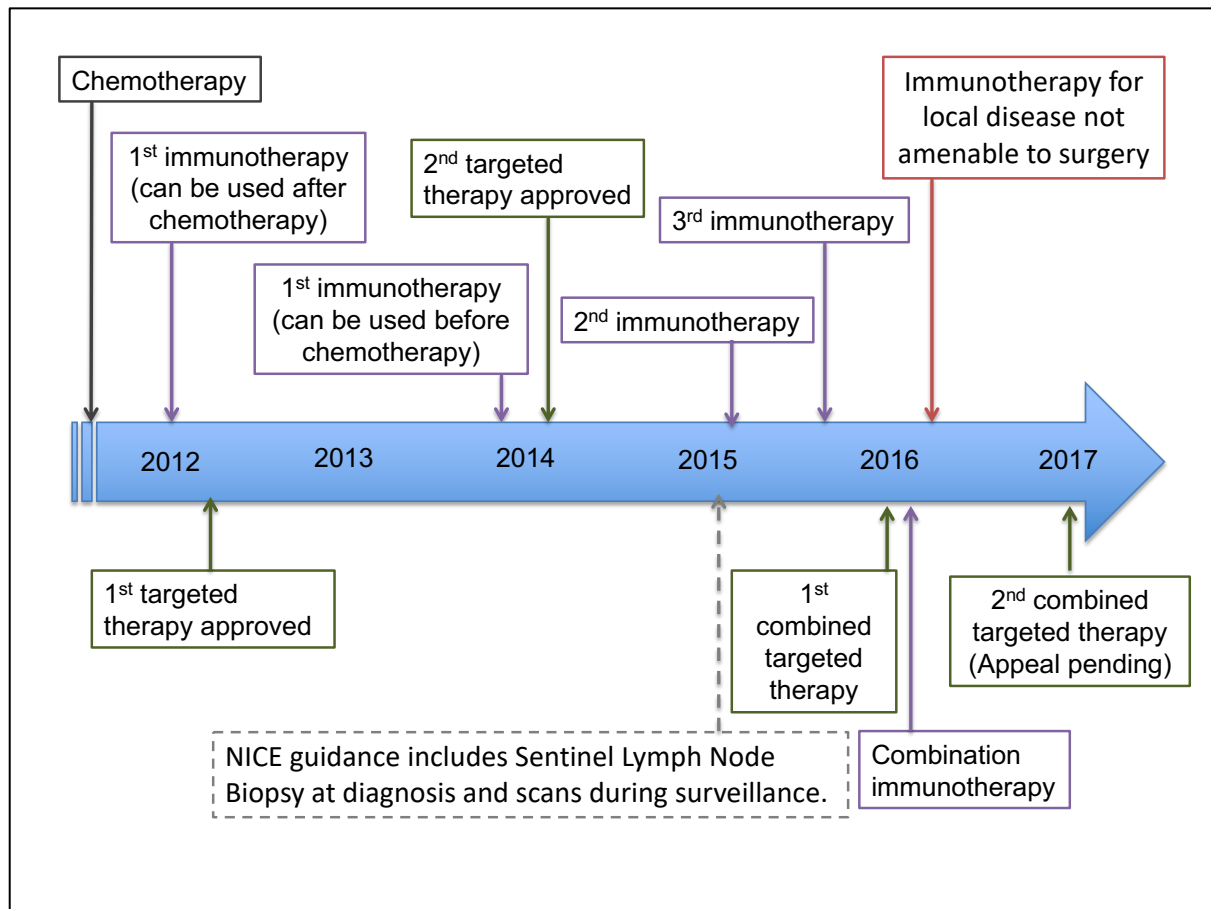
Chemotherapy

1$^{st}$ immunotherapy (can be used after chemotherapy)

2$^{nd}$ targeted therapy approved

Immunotherapy for local disease not amenable to surgery

3$^{rd}$ immunotherapy

1$^{st}$ immunotherapy (can be used before chemotherapy)

2$^{nd}$ immunotherapy

2012 2013 2014 2015 2016 2017

1$^{st}$ targeted therapy approved

1$^{st}$ combined targeted therapy

2$^{nd}$ combined targeted therapy (Appeal pending)

NICE guidance includes Sentinel Lymph Node Biopsy at diagnosis and scans during surveillance.

Combination immunotherapy